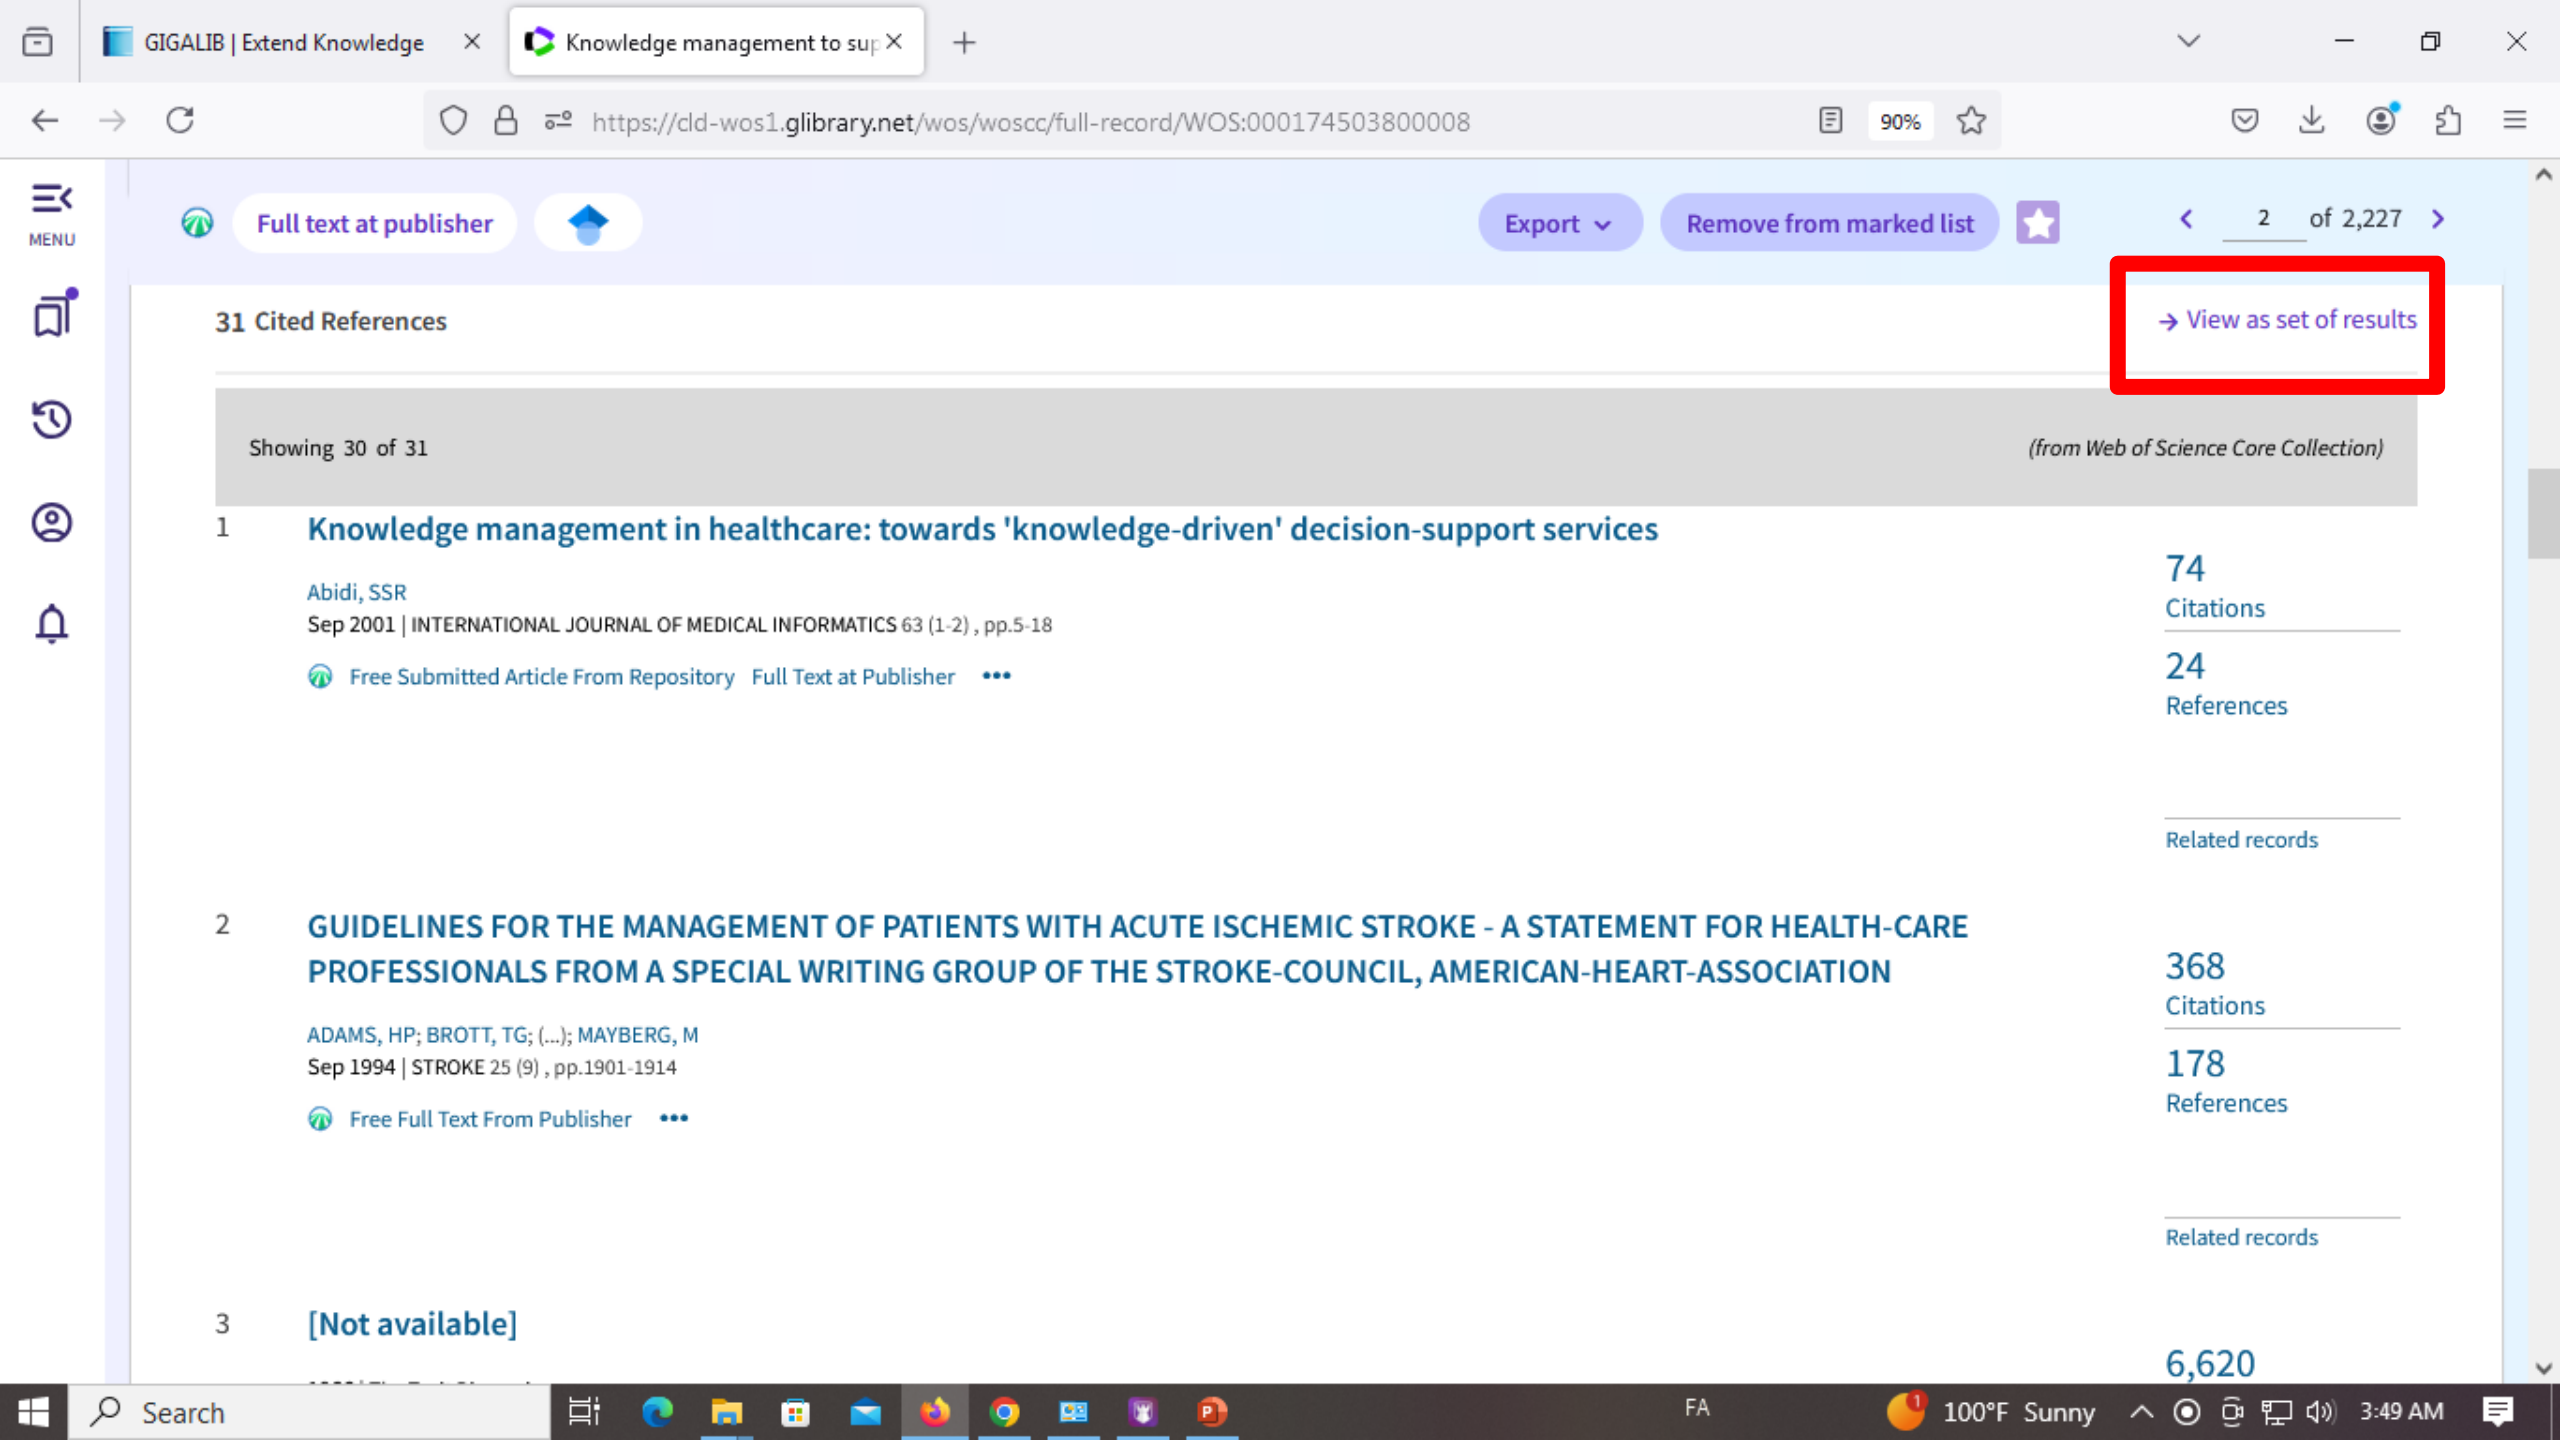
GIGALIB | Extend Knowledge
Knowledge management to sup

https://cld-wos1.glibrary.net/wos/woscc/full-record/WOS:000174503800008

90%

MENU

Full text at publisher

Export

Remove from marked list

2 of 2,227

31 Cited References

View as set of results

Showing 30 of 31

(from Web of Science Core Collection)

1 Knowledge management in healthcare: towards 'knowledge-driven' decision-support services

Abidi, SSR
Sep 2001 | INTERNATIONAL JOURNAL OF MEDICAL INFORMATICS 63 (1-2) , pp.5-18

Free Submitted Article From Repository Full Text at Publisher •••

74
Citations

24
References

Related records

2 GUIDELINES FOR THE MANAGEMENT OF PATIENTS WITH ACUTE ISCHEMIC STROKE - A STATEMENT FOR HEALTH-CARE PROFESSIONALS FROM A SPECIAL WRITING GROUP OF THE STROKE-COUNCIL, AMERICAN-HEART-ASSOCIATION

ADAMS, HP; BROTT, TG; (...); MAYBERG, M
Sep 1994 | STROKE 25 (9) , pp.1901-1914

Free Full Text From Publisher •••

368
Citations

178
References

Related records

3 [Not available]

6,620

Search

FA

100°F Sunny

3:49 AM